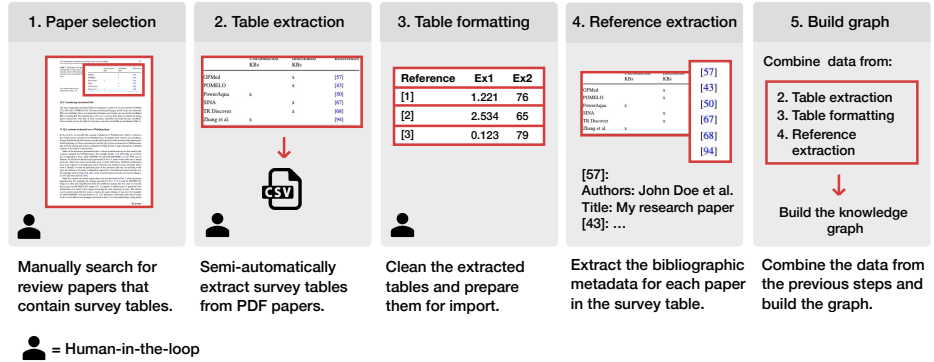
1. Paper selection

2. Table extraction

| | Unstructured KBs | Structured KBs | References |
|---|---|---|---|
| GFMed | | x | [57] |
| POMELO | | x | [43] |
| PowerAqua | x | | [50] |
| SINA | | x | [67] |
| TR Discover | | x | [68] |
| Zhang et al. | x | | [94] |

CSV

3. Table formatting

| Reference | Ex1 | Ex2 |
|---|---|---|
| [1] | 1.221 | 76 |
| [2] | 2.534 | 65 |
| [3] | 0.123 | 79 |

4. Reference extraction

| | Unstructured KBs | Structured KBs | |
|---|---|---|---|
| GFMed | | x | [57] |
| POMELO | | x | [43] |
| PowerAqua | x | | [50] |
| SINA | | x | [67] |
| TR Discover | | x | [68] |
| Zhang et al. | x | | [94] |

[57]:
Authors: John Doe et al.
Title: My research paper
[43]: ...

5. Build graph

Combine data from:

2. Table extraction
3. Table formatting
4. Reference extraction

Build the knowledge graph

Manually search for review papers that contain survey tables.

Semi-automatically extract survey tables from PDF papers.

Clean the extracted tables and prepare them for import.

Extract the bibliographic metadata for each paper in the survey table.

Combine the data from the previous steps and build the graph.

= Human-in-the-loop